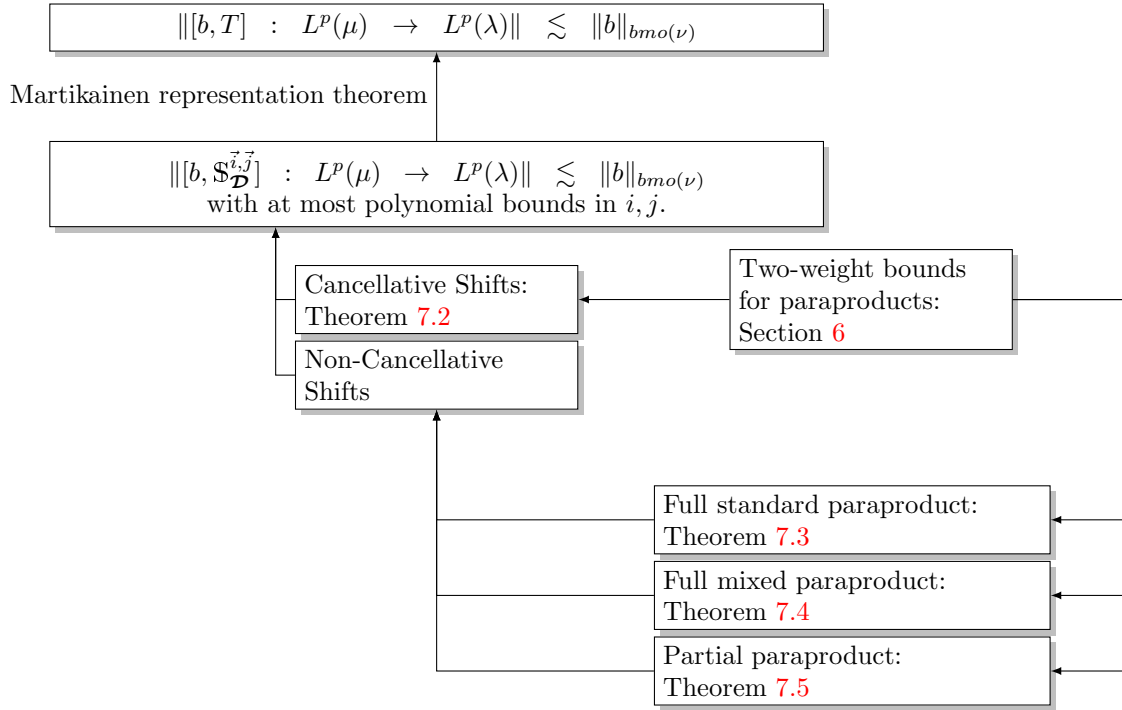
$\|[b,T] \;:\; L^p(\mu) \;\to\; L^p(\lambda)\| \;\lesssim\; \|b\|_{bmo(\nu)}$

Martikainen representation theorem

$\|[b, \mathbb{S}_{\boldsymbol{\mathcal{D}}}^{\vec{i},\vec{j}}] \;:\; L^p(\mu) \;\to\; L^p(\lambda)\| \;\lesssim\; \|b\|_{bmo(\nu)}$
with at most polynomial bounds in $i, j$.

Cancellative Shifts: Theorem 7.2

Two-weight bounds for paraproducts: Section 6

Non-Cancellative Shifts

Full standard paraproduct: Theorem 7.3

Full mixed paraproduct: Theorem 7.4

Partial paraproduct: Theorem 7.5